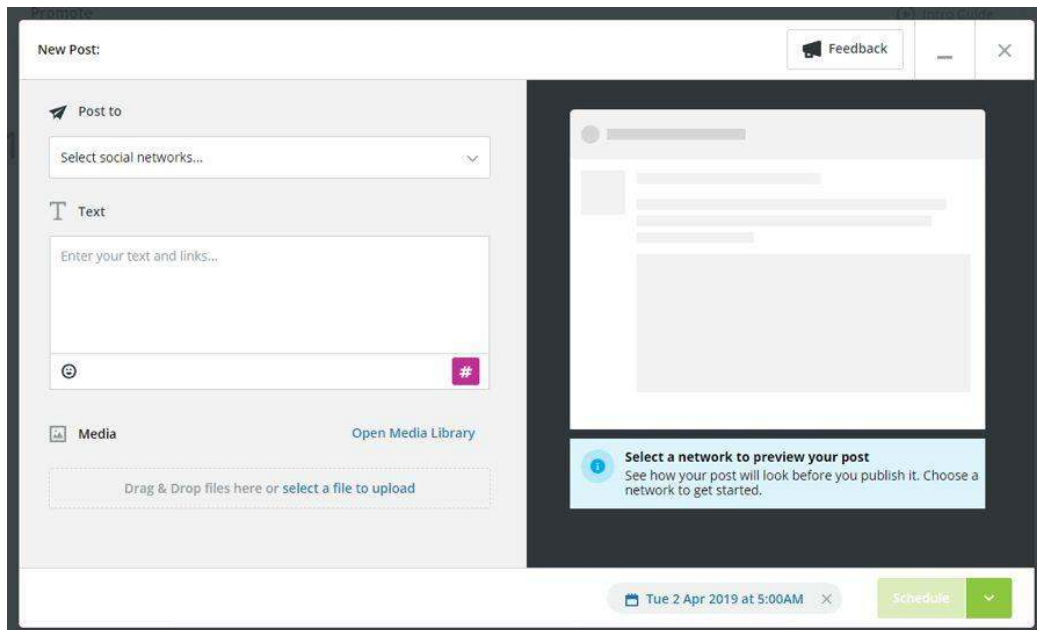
Promote

Intro Guide

New Post:

Feedback

Post to

Select social networks...

Text

Enter your text and links...

#

Media

Open Media Library

Drag & Drop files here or select a file to upload

Select a network to preview your post

See how your post will look before you publish it. Choose a network to get started.

Tue 2 Apr 2019 at 5:00AM

Schedule